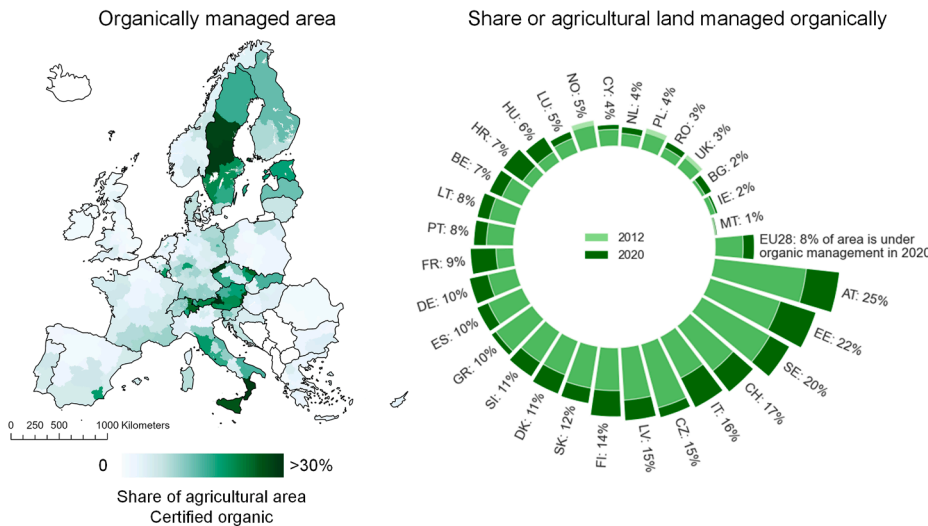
Organically managed area

0 250 500 1000 Kilometers

0 >30%

Share of agricultural area Certified organic

Share or agricultural land managed organically

2012
2020

EU28: 8% of area is under organic management in 2020

AT: 25%
EE: 22%
SE: 20%
CH: 17%
IT: 16%
CZ: 15%
LV: 15%
FI: 14%
SK: 12%
DK: 11%
SI: 11%
GR: 10%
ES: 10%
DE: 10%
FR: 9%
PT: 8%
LT: 8%
BE: 7%
HR: 7%
HU: 6%
LU: 5%
NO: 5%
CY: 4%
NL: 4%
PL: 4%
RO: 3%
UK: 3%
BG: 2%
IE: 2%
MT: 1%